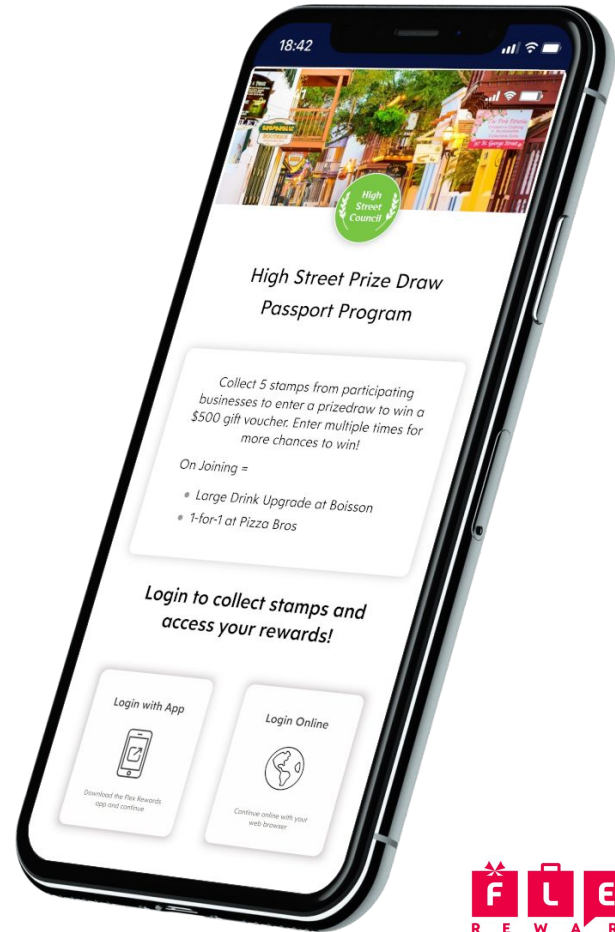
18:42

High Street Council

High Street Prize Draw Passport Program

Collect 5 stamps from participating businesses to enter a prizedraw to win a $500 gift voucher. Enter multiple times for more chances to win!

On Joining =

• Large Drink Upgrade at Boisson
• 1-for-1 at Pizza Bros

Login to collect stamps and access your rewards!

Login with App

Download the Flex Rewards app and continue

Login Online

Continue online with your web browser

FLE
REWAR